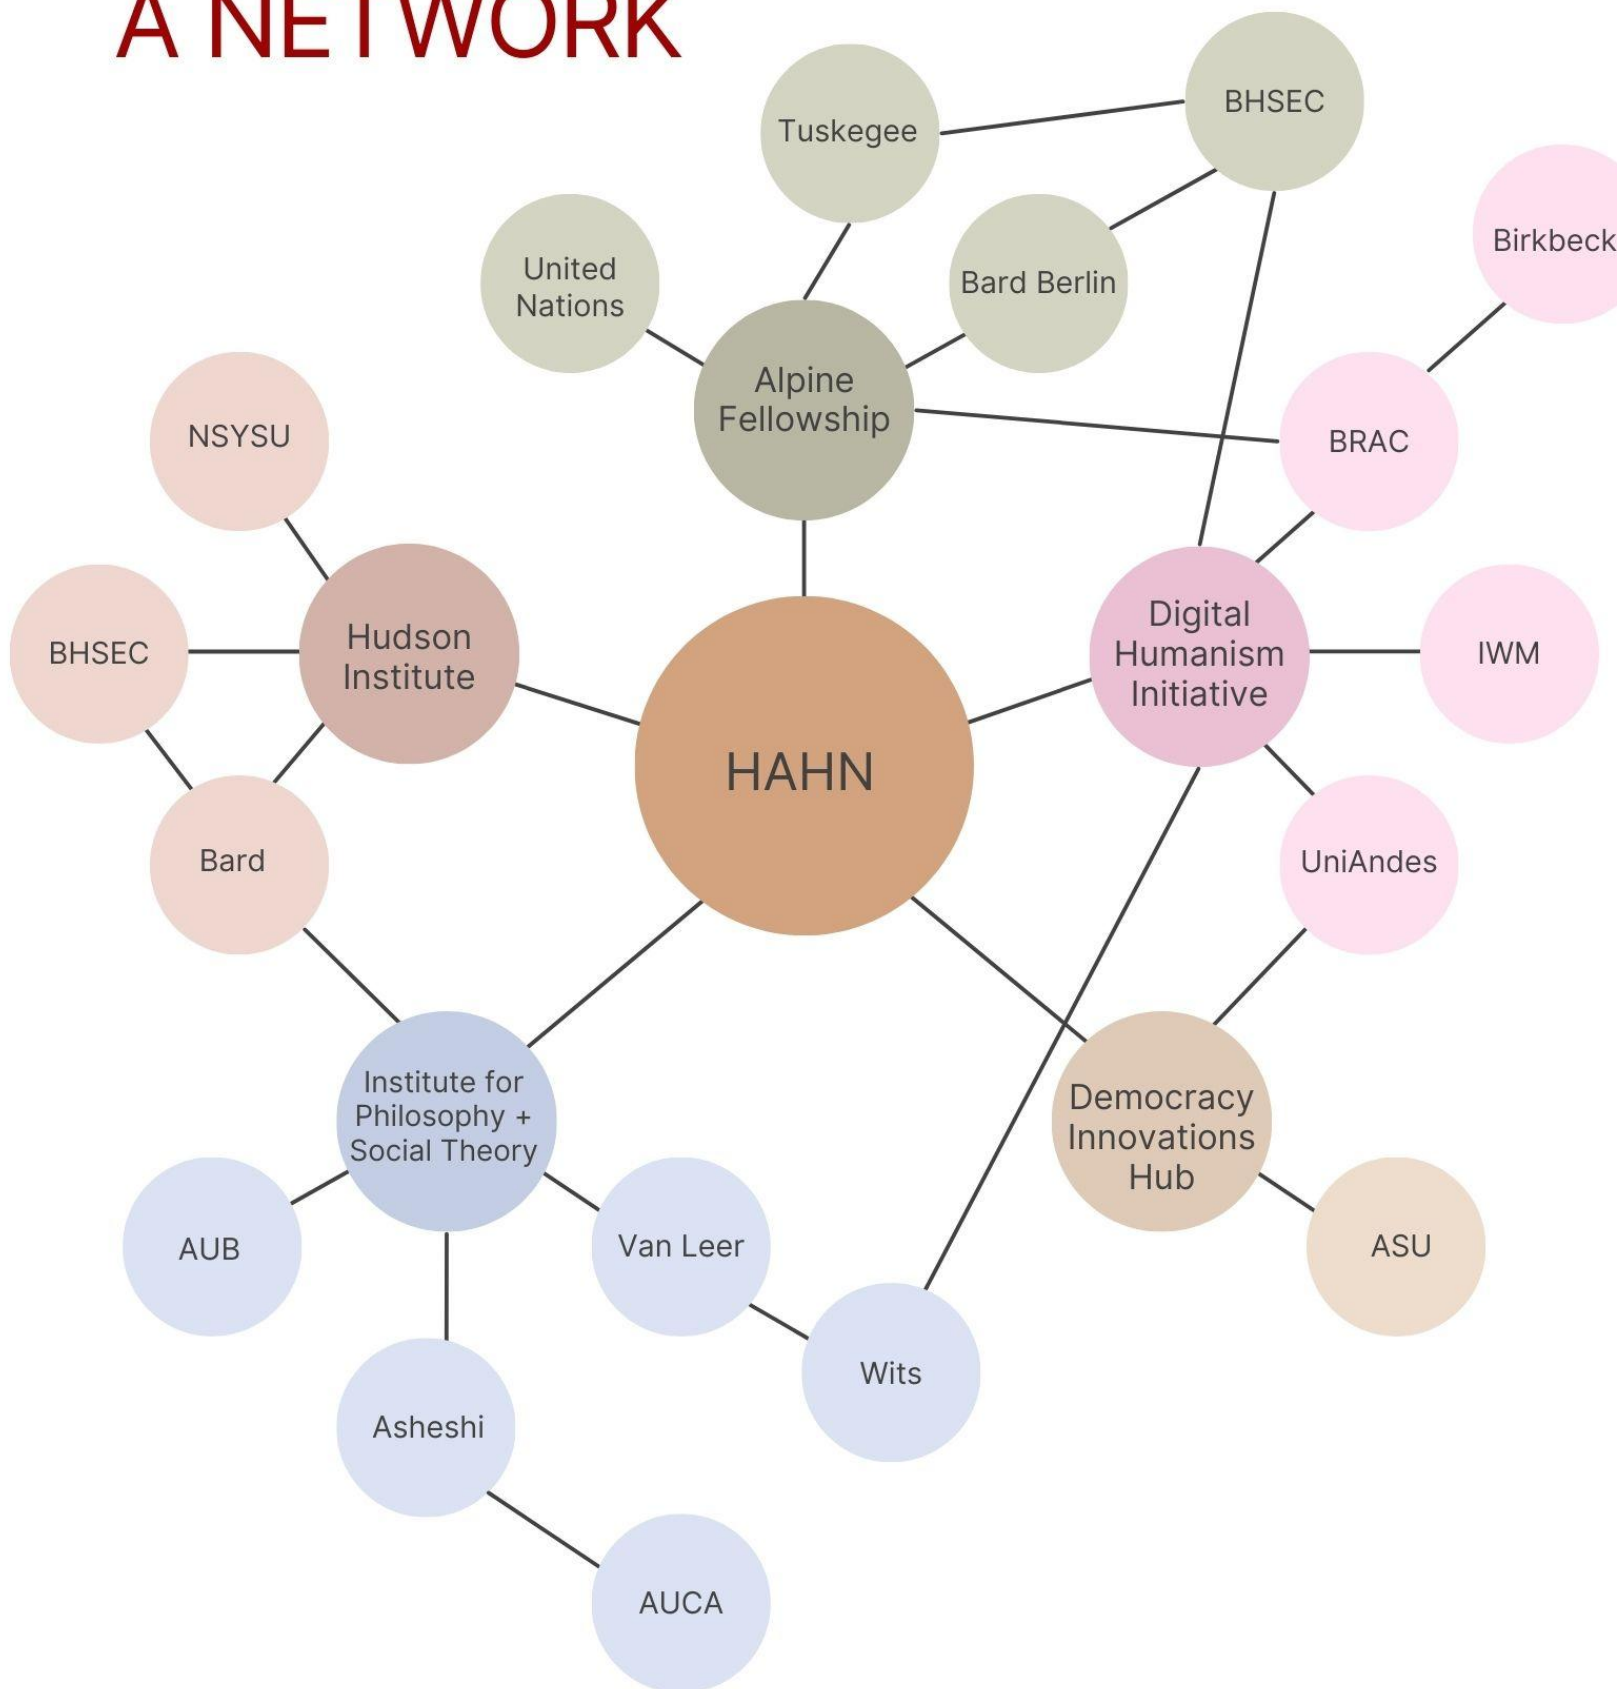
A NETWORK

Tuskegee

BHSEC

Birkbeck

United Nations

Bard Berlin

Alpine Fellowship

BRAC

NSYSU

Hudson Institute

BHSEC

Digital Humanism Initiative

IWM

HAHN

Bard

UniAndes

Institute for Philosophy + Social Theory

Democracy Innovations Hub

AUB

Van Leer

ASU

Wits

Asheshi

AUCA